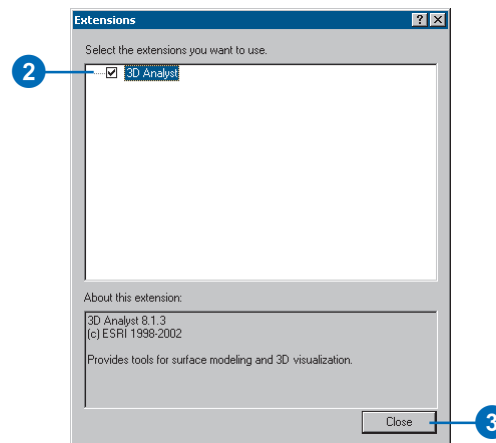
Extensions

?

X

Select the extensions you want to use.

2

3D Analyst

About this extension:

3D Analyst 8.1.3
(c) ESRI 1998-2002

Provides tools for surface modeling and 3D visualization.

Close

3